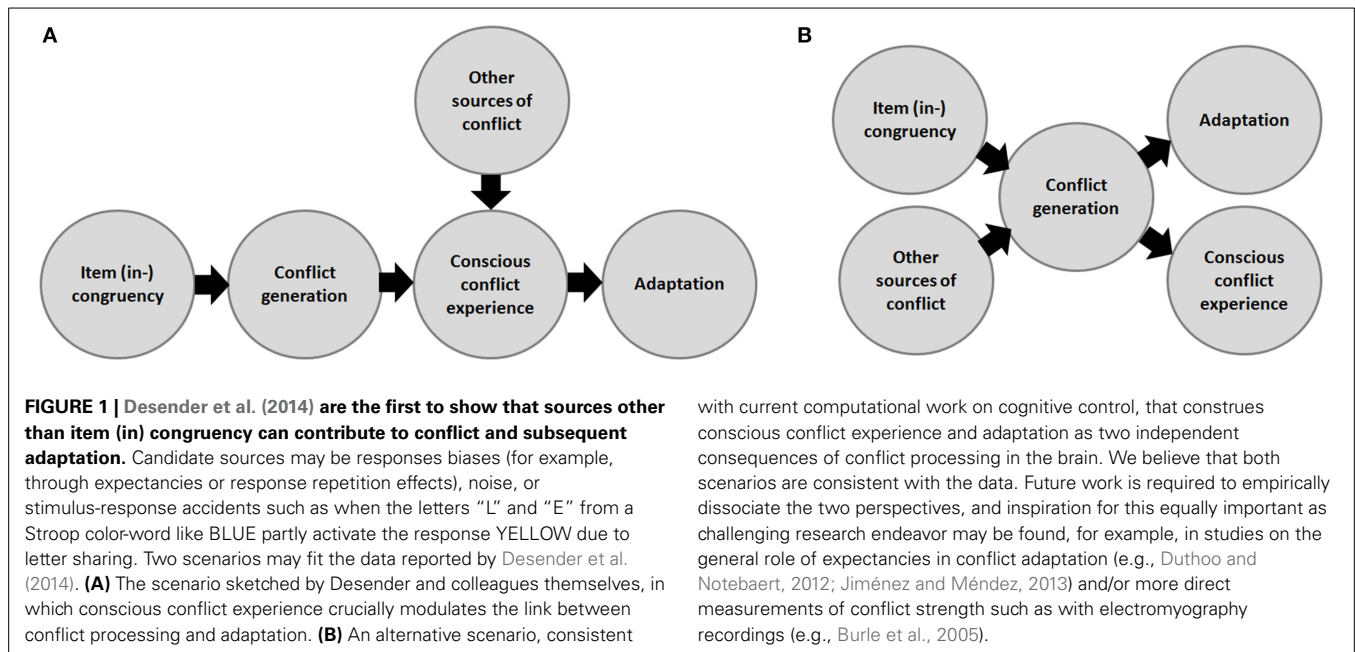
A

Other sources of conflict

Item (in-) congruency

Conflict generation

Conscious conflict experience

Adaptation

B

Item (in-) congruency

Other sources of conflict

Conflict generation

Adaptation

Conscious conflict experience

**FIGURE 1 | Desender et al. (2014) are the first to show that sources other than item (in) congruency can contribute to conflict and subsequent adaptation.** Candidate sources may be responses biases (for example, through expectancies or response repetition effects), noise, or stimulus-response accidents such as when the letters "L" and "E" from a Stroop color-word like BLUE partly activate the response YELLOW due to letter sharing. Two scenarios may fit the data reported by Desender et al. (2014). **(A)** The scenario sketched by Desender and colleagues themselves, in which conscious conflict experience crucially modulates the link between conflict processing and adaptation. **(B)** An alternative scenario, consistent with current computational work on cognitive control, that construes conscious conflict experience and adaptation as two independent consequences of conflict processing in the brain. We believe that both scenarios are consistent with the data. Future work is required to empirically dissociate the two perspectives, and inspiration for this equally important as challenging research endeavor may be found, for example, in studies on the general role of expectancies in conflict adaptation (e.g., Duthoo and Notebaert, 2012; Jiménez and Méndez, 2013) and/or more direct measurements of conflict strength such as with electromyography recordings (e.g., Burle et al., 2005).